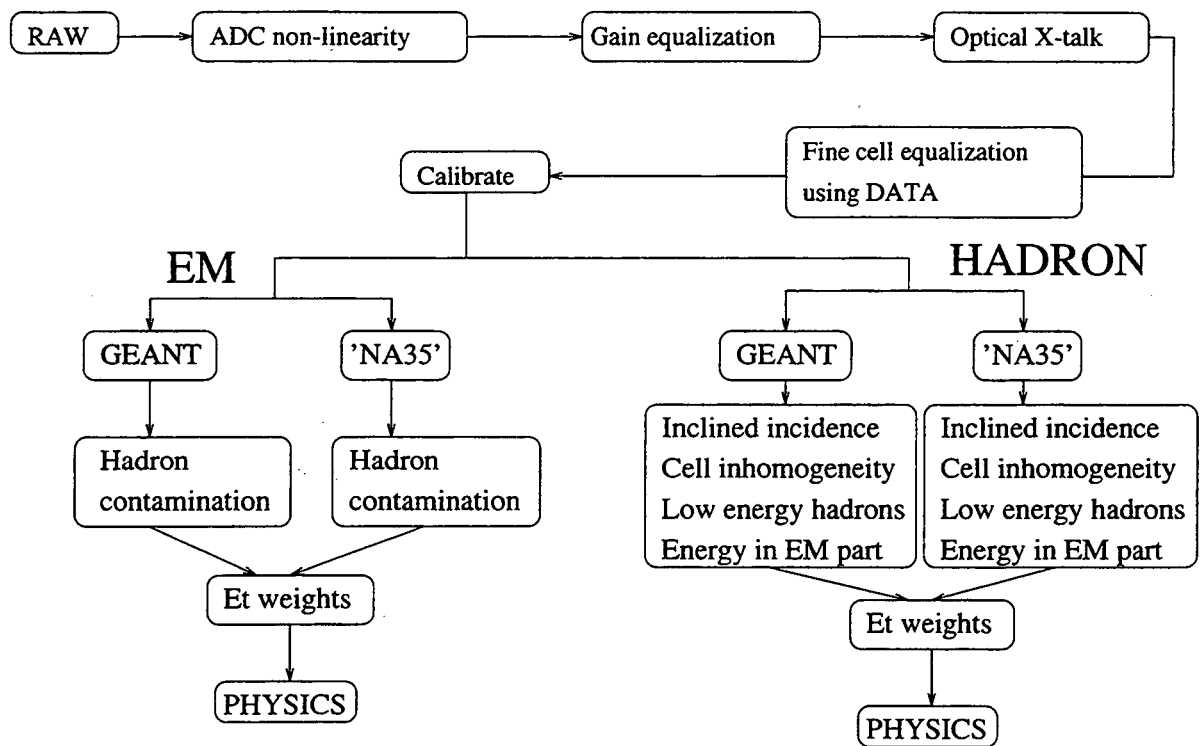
RAW

ADC non-linearity

Gain equalization

Optical X-talk

Fine cell equalization using DATA

Calibrate

EM

HADRON

GEANT

'NA35'

Hadron contamination

Hadron contamination

Et weights

PHYSICS

GEANT

'NA35'

Inclined incidence
Cell inhomogeneity
Low energy hadrons
Energy in EM part

Inclined incidence
Cell inhomogeneity
Low energy hadrons
Energy in EM part

Et weights

PHYSICS